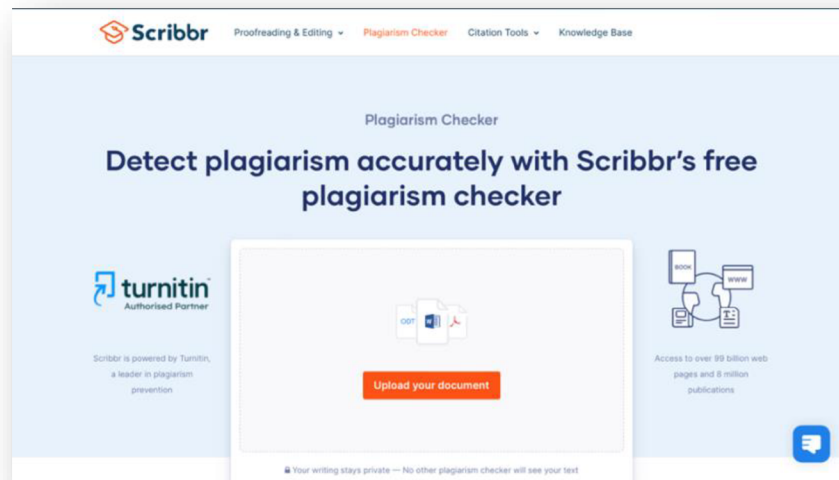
Scribbr

Proofreading & Editing
Plagiarism Checker
Citation Tools
Knowledge Base

Plagiarism Checker

Detect plagiarism accurately with Scribbr's free plagiarism checker

turnitin
Authorised Partner

Scribbr is powered by Turnitin, a leader in plagiarism prevention

ODT

Upload your document

BOOK
WWW

Access to over 99 billion web pages and 8 million publications

Your writing stays private — No other plagiarism checker will see your text